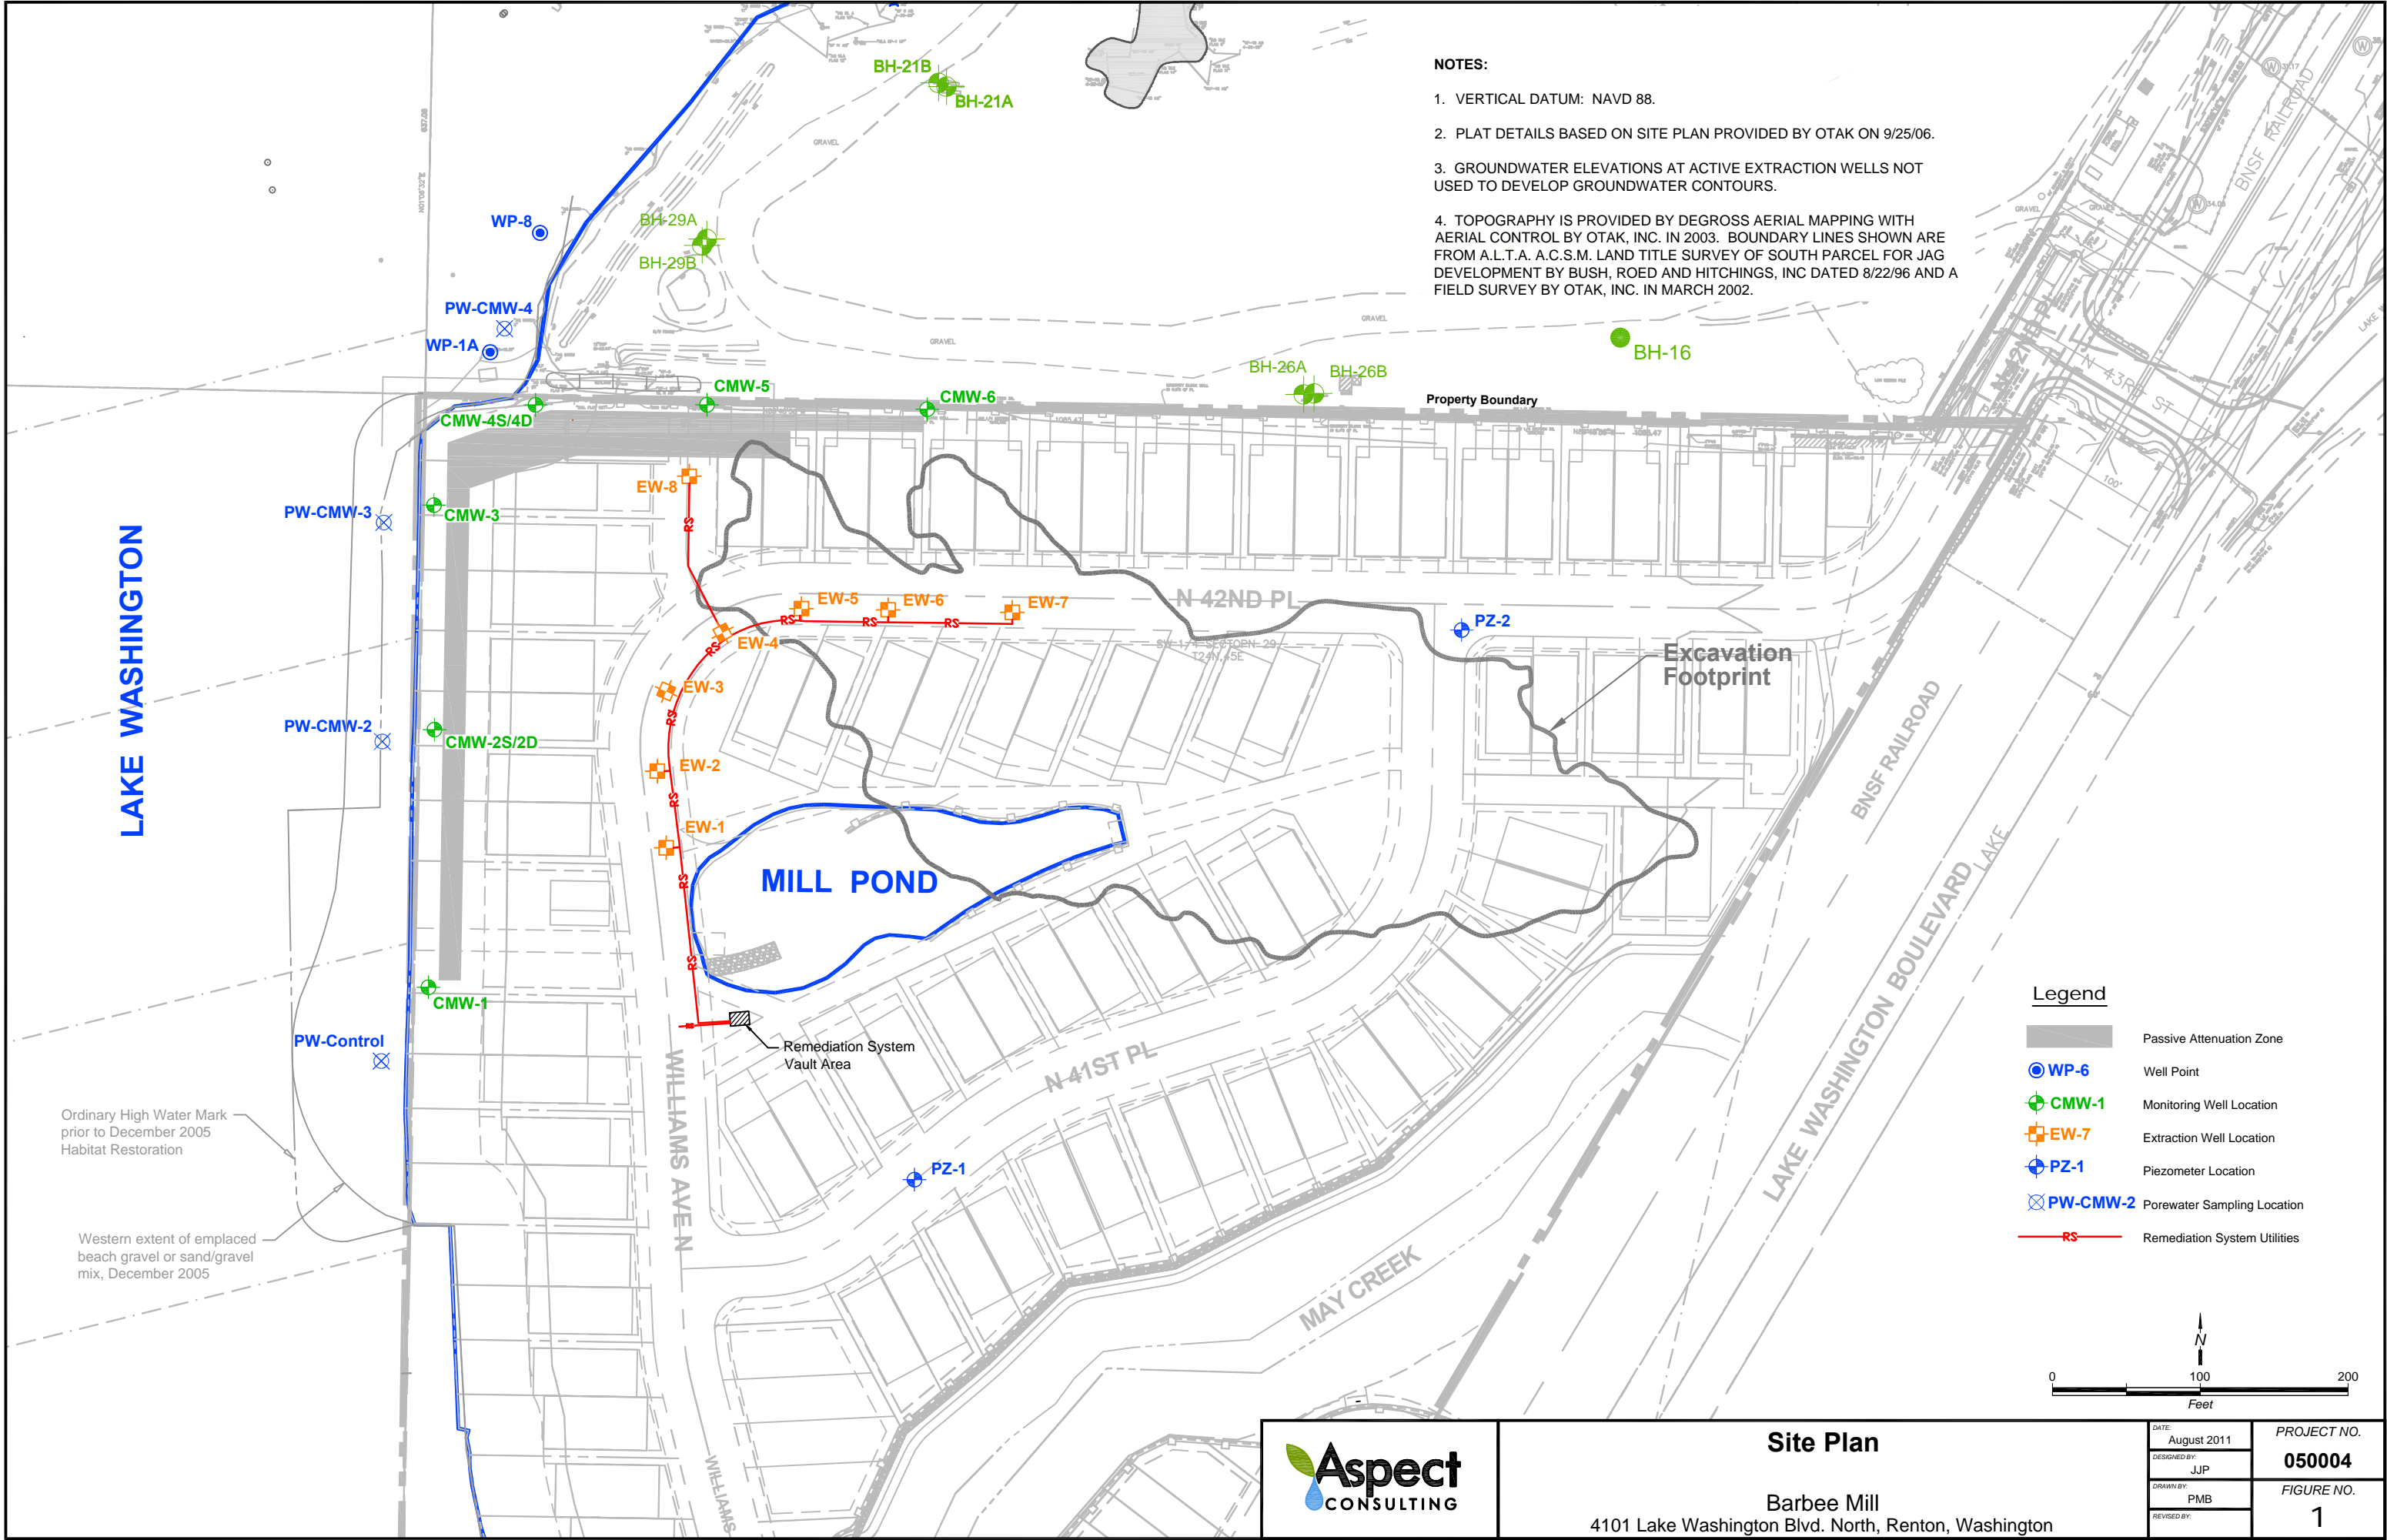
NOTES:

1. VERTICAL DATUM: NAVD 88.

2. PLAT DETAILS BASED ON SITE PLAN PROVIDED BY OTAK ON 9/25/06.

3. GROUNDWATER ELEVATIONS AT ACTIVE EXTRACTION WELLS NOT USED TO DEVELOP GROUNDWATER CONTOURS.

4. TOPOGRAPHY IS PROVIDED BY DEGROSS AERIAL MAPPING WITH AERIAL CONTROL BY OTAK, INC. IN 2003. BOUNDARY LINES SHOWN ARE FROM A.L.T.A. A.C.S.M. LAND TITLE SURVEY OF SOUTH PARCEL FOR JAG DEVELOPMENT BY BUSH, ROED AND HITCHINGS, INC DATED 8/22/96 AND A FIELD SURVEY BY OTAK, INC. IN MARCH 2002.

BH-21B
BH-21A
WP-8
BH-29A
BH-29B
PW-CMW-4
WP-1A
CMW-5
CMW-6
BH-26A
BH-26B
BH-16
Property Boundary
CMW-4S/4D
PW-CMW-3
CMW-3
EW-8
EW-5
EW-6
EW-7
N 42ND PL
PZ-2
EW-4
EW-3
Excavation Footprint
LAKE WASHINGTON
PW-CMW-2
CMW-2S/2D
EW-2
EW-1
MILL POND
CMW-1
PW-Control
Remediation System Vault Area
N 41ST PL
WILLIAMS AVE N
Ordinary High Water Mark prior to December 2005 Habitat Restoration
PZ-1
Western extent of emplaced beach gravel or sand/gravel mix, December 2005
MAY CREEK
BNSF RAILROAD
LAKE WASHINGTON BOULEVARD
N 43RD ST
WILLIAMS

Legend
Passive Attenuation Zone
WP-6 Well Point
CMW-1 Monitoring Well Location
EW-7 Extraction Well Location
PZ-1 Piezometer Location
PW-CMW-2 Porewater Sampling Location
RS Remediation System Utilities

N
0 100 200
Feet

Aspect CONSULTING
Site Plan
Barbee Mill
4101 Lake Washington Blvd. North, Renton, Washington
DATE: August 2011
DESIGNED BY: JJP
DRAWN BY: PMB
REVISED BY:
PROJECT NO. 050004
FIGURE NO. 1